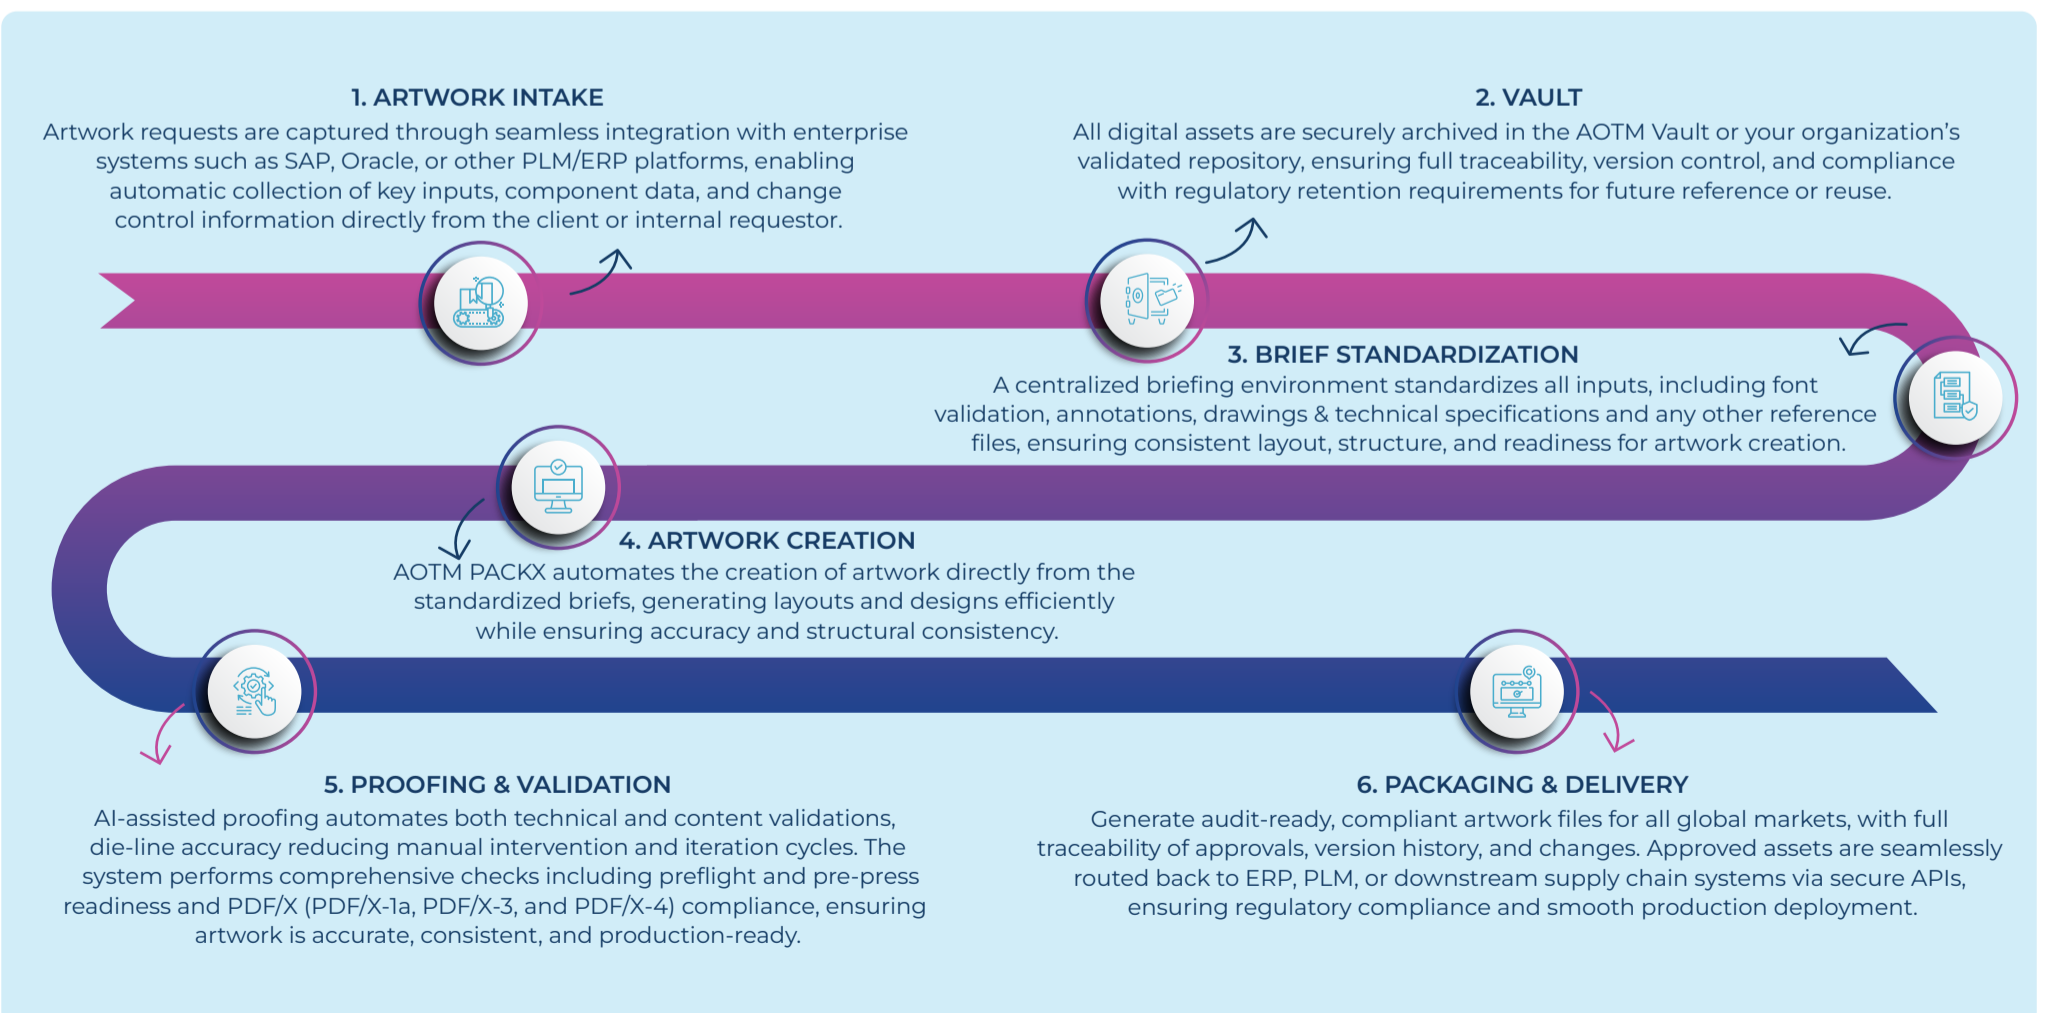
1. ARTWORK INTAKE
Artwork requests are captured through seamless integration with enterprise systems such as SAP, Oracle, or other PLM/ERP platforms, enabling automatic collection of key inputs, component data, and change control information directly from the client or internal requestor.

2. VAULT
All digital assets are securely archived in the AOTM Vault or your organization's validated repository, ensuring full traceability, version control, and compliance with regulatory retention requirements for future reference or reuse.

3. BRIEF STANDARDIZATION
A centralized briefing environment standardizes all inputs, including font validation, annotations, drawings & technical specifications and any other reference files, ensuring consistent layout, structure, and readiness for artwork creation.

4. ARTWORK CREATION
AOTM PACKX automates the creation of artwork directly from the standardized briefs, generating layouts and designs efficiently while ensuring accuracy and structural consistency.

5. PROOFING & VALIDATION
AI-assisted proofing automates both technical and content validations, die-line accuracy reducing manual intervention and iteration cycles. The system performs comprehensive checks including preflight and pre-press readiness and PDF/X (PDF/X-1a, PDF/X-3, and PDF/X-4) compliance, ensuring artwork is accurate, consistent, and production-ready.

6. PACKAGING & DELIVERY
Generate audit-ready, compliant artwork files for all global markets, with full traceability of approvals, version history, and changes. Approved assets are seamlessly routed back to ERP, PLM, or downstream supply chain systems via secure APIs, ensuring regulatory compliance and smooth production deployment.